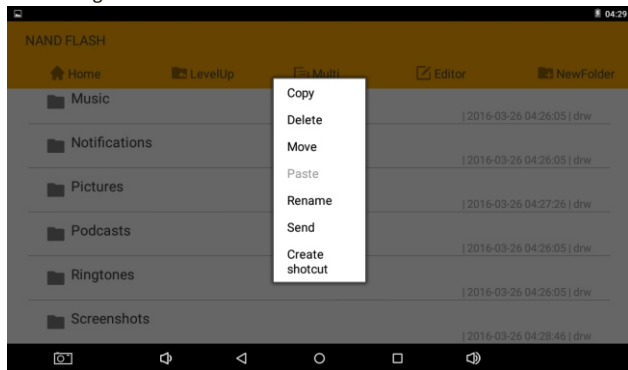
04:29

NAND FLASH

Home LevelUp Multi Editor NewFolder

Music
| 2016-03-26 04:26:05 | drw

Notifications
| 2016-03-26 04:26:05 | drw

Pictures
| 2016-03-26 04:27:26 | drw

Podcasts
| 2016-03-26 04:26:05 | drw

Ringtones
| 2016-03-26 04:26:05 | drw

Screenshots
| 2016-03-26 04:28:46 | drw

Copy
Delete
Move
Paste
Rename
Send
Create shotcut